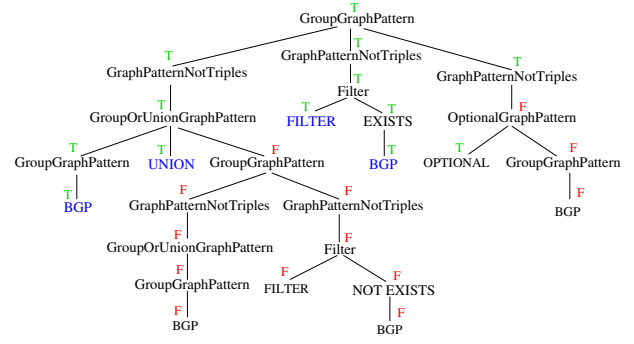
T
GroupGraphPattern

T
GraphPatternNotTriples

T
GraphPatternNotTriples

T
GraphPatternNotTriples

T
GroupOrUnionGraphPattern

T
Filter

F
OptionalGraphPattern

T
GroupGraphPattern

T
UNION

F
GroupGraphPattern

T
FILTER

T
EXISTS

T
OPTIONAL

F
GroupGraphPattern

T
BGP

T
BGP

F
BGP

F
GraphPatternNotTriples

F
GraphPatternNotTriples

F
GroupOrUnionGraphPattern

F
Filter

F
GroupGraphPattern

F
FILTER

F
NOT EXISTS

F
BGP

F
BGP